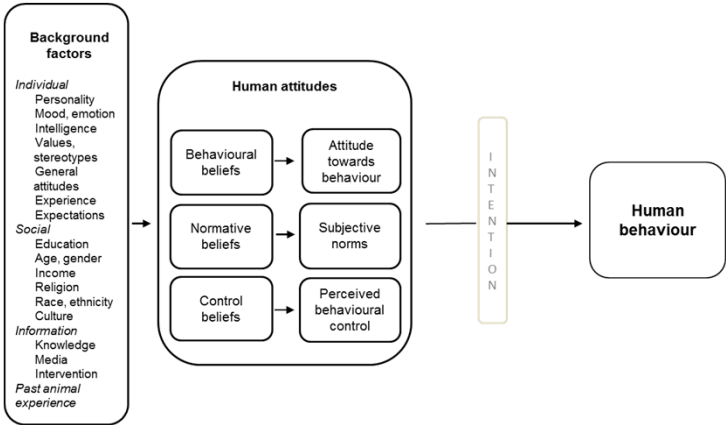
Background factors

Individual
Personality
Mood, emotion
Intelligence
Values, stereotypes
General attitudes
Experience
Expectations
Social
Education
Age, gender
Income
Religion
Race, ethnicity
Culture
Information
Knowledge
Media
Intervention
Past animal experience

Human attitudes

Behavioural beliefs

Attitude towards behaviour

Normative beliefs

Subjective norms

Control beliefs

Perceived behavioural control

INTENTION

Human behaviour